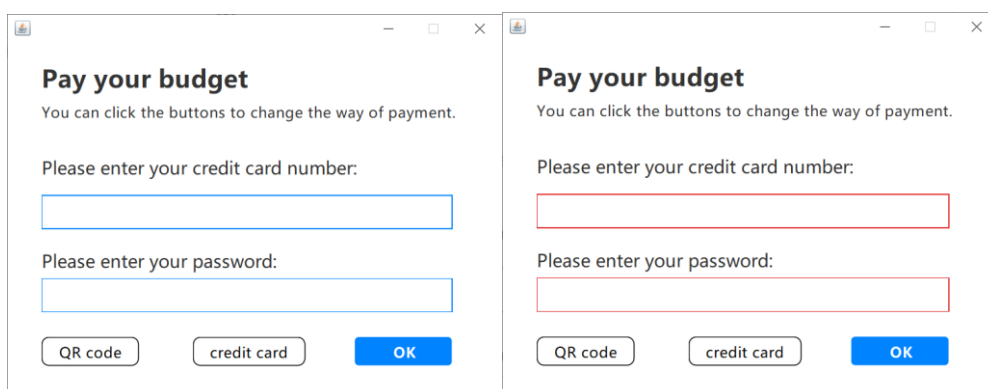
Pay your budget

You can click the buttons to change the way of payment.

Please enter your credit card number:

Please enter your password:

QR code

credit card

OK

Pay your budget

You can click the buttons to change the way of payment.

Please enter your credit card number:

Please enter your password:

QR code

credit card

OK